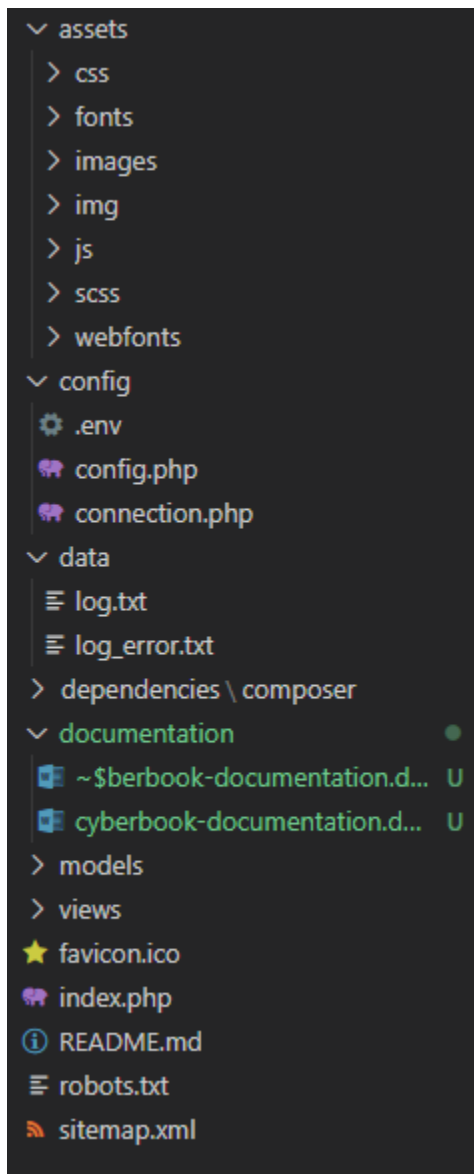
assets
css
fonts
images
img
js
scss
webfonts
config
.env
config.php
connection.php
data
log.txt
log_error.txt
dependencies \ composer
documentation
~$berbook-documentation.d... U
cyberbook-documentation.d... U
models
views
favicon.ico
index.php
README.md
robots.txt
sitemap.xml